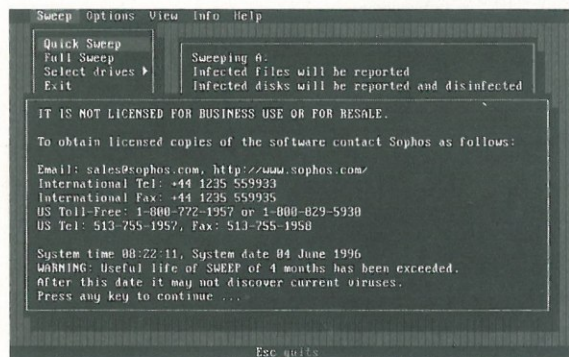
Sweep Options View Info Help

Quick Sweep
Full Sweep
Select drives ▸
Exit

Sweeping A:
Infected files will be reported
Infected disks will be reported and disinfected

IT IS NOT LICENSED FOR BUSINESS USE OR FOR RESALE.

To obtain licensed copies of the software contact Sophos as follows:

Email: sales@sophos.com, http://www.sophos.com/
International Tel: +44 1235 559933
International Fax: +44 1235 559935
US Toll-Free: 1-800-772-1957 or 1-800-829-5930
US Tel: 513-755-1957, Fax: 513-755-1958

System time 08:22:11, System date 04 June 1996
WARNING: Useful life of SWEEP of 4 months has been exceeded.
After this date it may not discover current viruses.
Press any key to continue ...

Esc quits